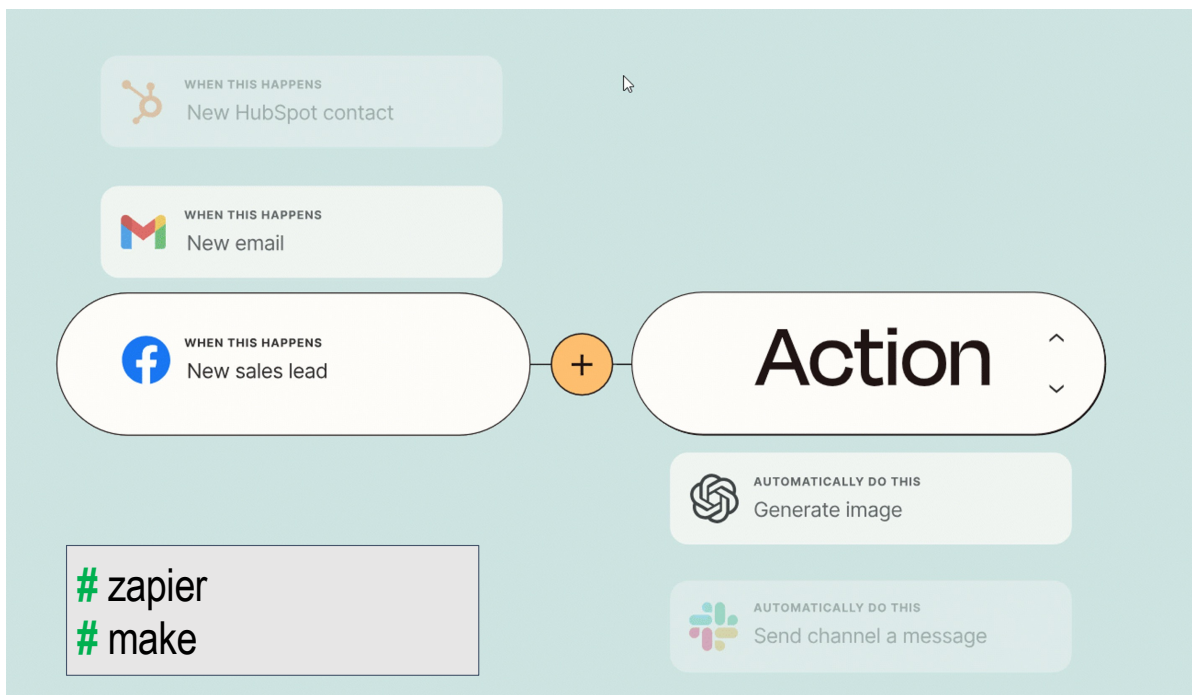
WHEN THIS HAPPENS
New HubSpot contact

WHEN THIS HAPPENS
New email

WHEN THIS HAPPENS
New sales lead

+

Action

AUTOMATICALLY DO THIS
Generate image

AUTOMATICALLY DO THIS
Send channel a message

# zapier
# make